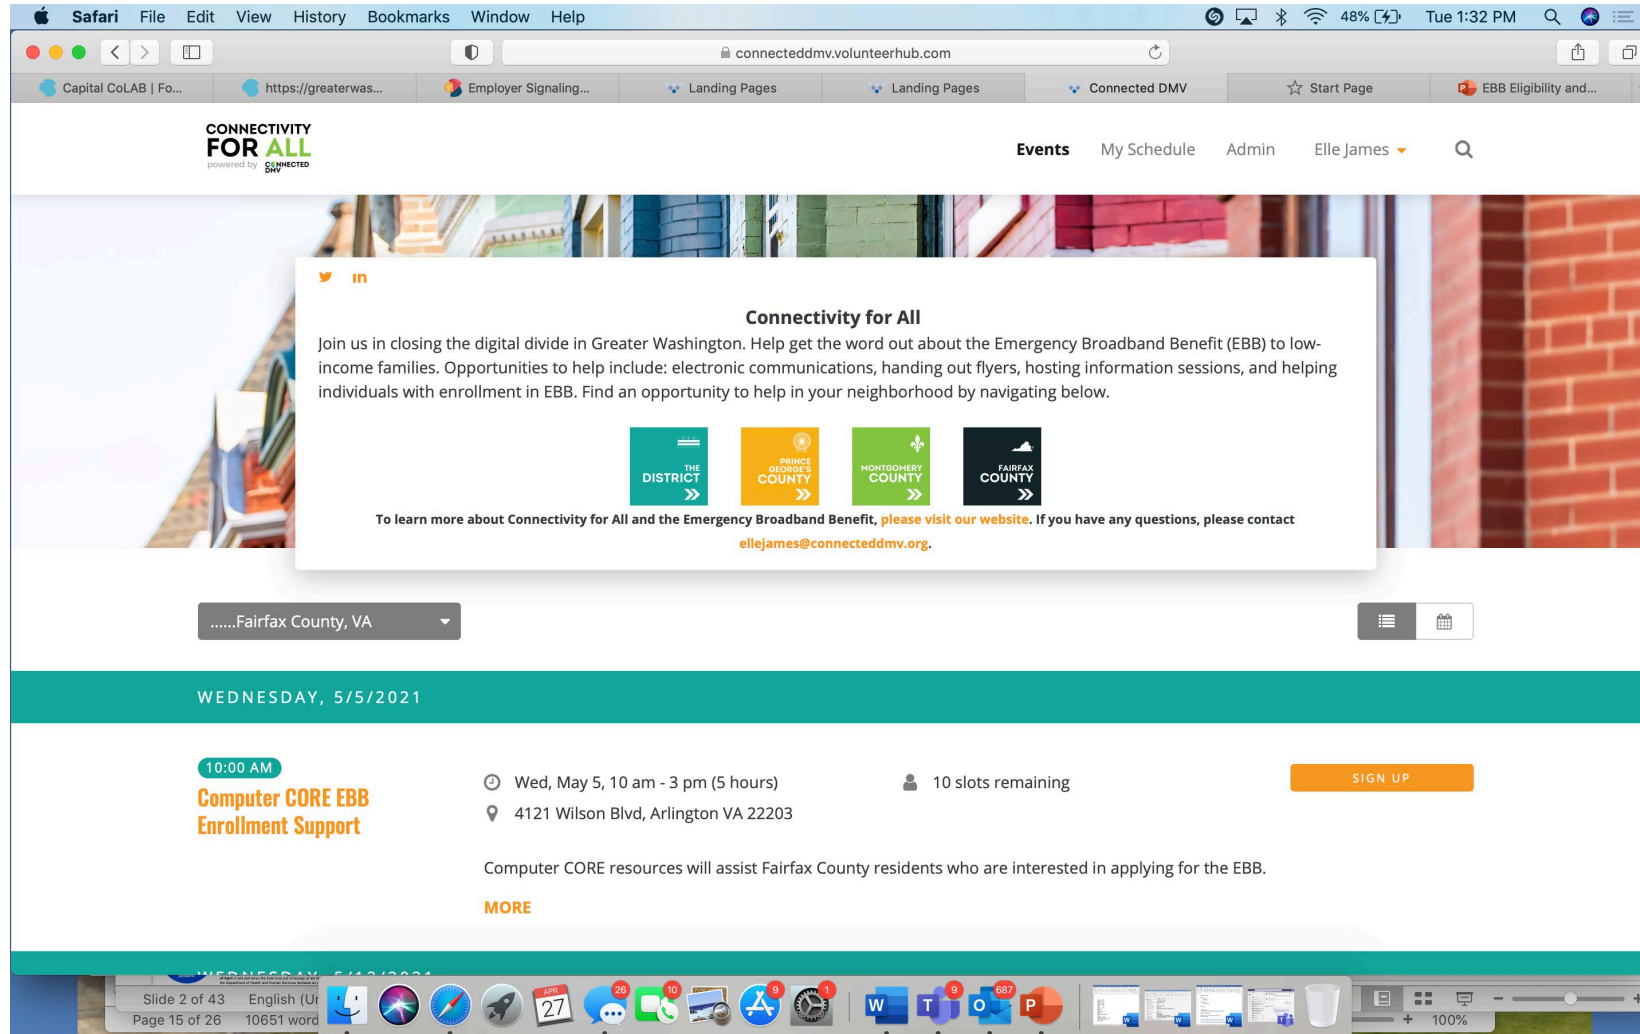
Safari File Edit View History Bookmarks Window Help
48% Tue 1:32 PM

connecteddmv.volunteerhub.com

Capital CoLAB | Fo... https://greaterwas... Employer Signaling... Landing Pages Landing Pages Connected DMV Start Page EBB Eligibility and...

CONNECTIVITY FOR ALL powered by CONNECTED DMV

Events My Schedule Admin Elle James

in

Connectivity for All

Join us in closing the digital divide in Greater Washington. Help get the word out about the Emergency Broadband Benefit (EBB) to low-income families. Opportunities to help include: electronic communications, handing out flyers, hosting information sessions, and helping individuals with enrollment in EBB. Find an opportunity to help in your neighborhood by navigating below.

THE DISTRICT
PRINCE GEORGE'S COUNTY
MONTGOMERY COUNTY
FAIRFAX COUNTY

To learn more about Connectivity for All and the Emergency Broadband Benefit, please visit our website. If you have any questions, please contact ellejames@connecteddmv.org.

......Fairfax County, VA

WEDNESDAY, 5/5/2021

10:00 AM
Computer CORE EBB Enrollment Support

Wed, May 5, 10 am - 3 pm (5 hours)
4121 Wilson Blvd, Arlington VA 22203

10 slots remaining

SIGN UP

Computer CORE resources will assist Fairfax County residents who are interested in applying for the EBB.

MORE

Slide 2 of 43 English (U
Page 15 of 26 10651 word

APR 27
26 10 9 1 9 687
100%